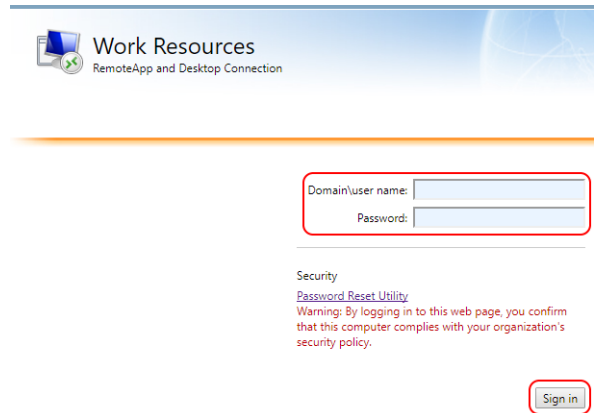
Work Resources
RemoteApp and Desktop Connection

Domain\user name:
Password:

Security

Password Reset Utility
Warning: By logging in to this web page, you confirm that this computer complies with your organization's security policy.

Sign in